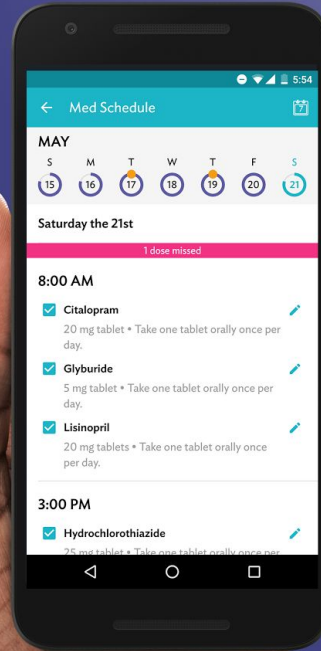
5:54

Med Schedule

7

MAY

| S | M | T | W | T | F | S |
|---|---|---|---|---|---|---|
| 15 | 16 | 17 | 18 | 19 | 20 | 21 |

Saturday the 21st

1 dose missed

8:00 AM

Citalopram
20 mg tablet • Take one tablet orally once per day.

Glyburide
5 mg tablet • Take one tablet orally once per day.

Lisinopril
20 mg tablets • Take one tablet orally once per day.

3:00 PM

Hydrochlorothiazide
25 mg tablet • Take one tablet orally once per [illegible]